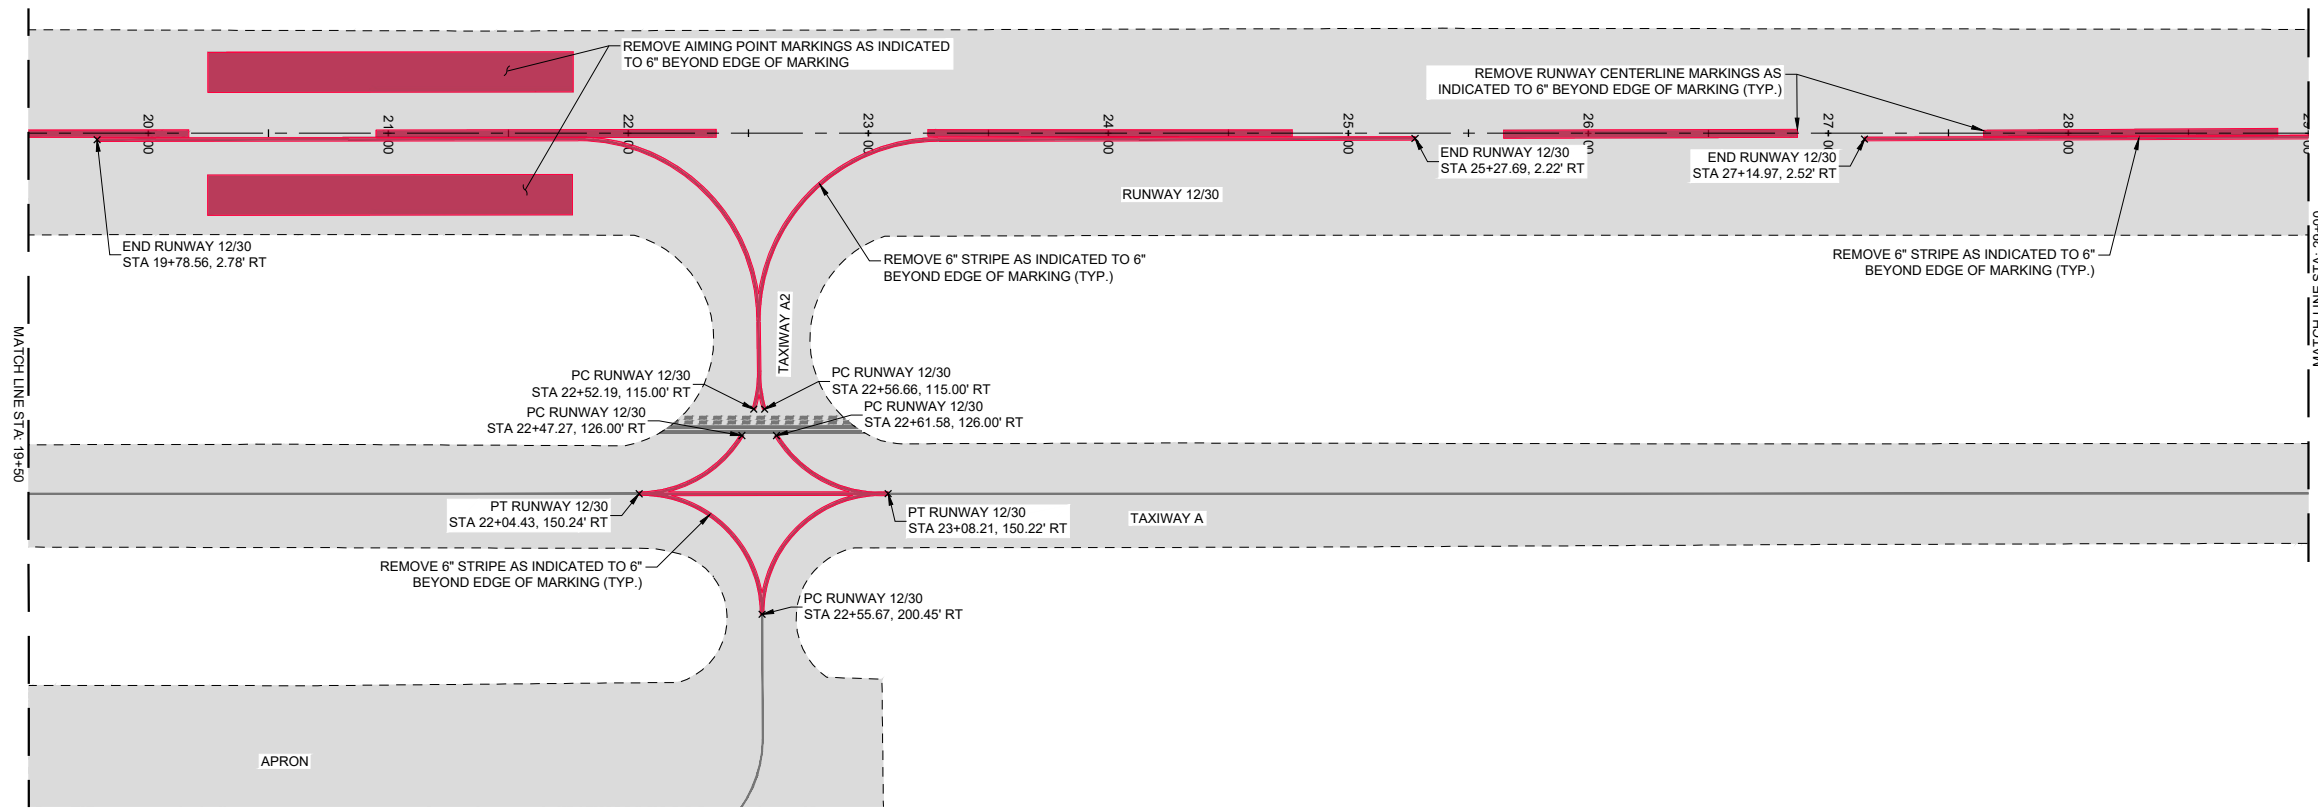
REMOVE AIMING POINT MARKINGS AS INDICATED TO 6" BEYOND EDGE OF MARKING

REMOVE RUNWAY CENTERLINE MARKINGS AS INDICATED TO 6" BEYOND EDGE OF MARKING (TYP.)

20+00
21+00
22+00
23+00
24+00
25+00
26+00
27+00
28+00

END RUNWAY 12/30
STA 25+27.69, 2.22' RT

END RUNWAY 12/30
STA 27+14.97, 2.52' RT

RUNWAY 12/30

END RUNWAY 12/30
STA 19+78.56, 2.78' RT

REMOVE 6" STRIPE AS INDICATED TO 6" BEYOND EDGE OF MARKING (TYP.)

REMOVE 6" STRIPE AS INDICATED TO 6" BEYOND EDGE OF MARKING (TYP.)

MATCH LINE STA: 19+50

MATCH LINE STA: 29+00

TAXIWAY A2

PC RUNWAY 12/30
STA 22+52.19, 115.00' RT

PC RUNWAY 12/30
STA 22+56.66, 115.00' RT

PC RUNWAY 12/30
STA 22+47.27, 126.00' RT

PC RUNWAY 12/30
STA 22+61.58, 126.00' RT

PT RUNWAY 12/30
STA 22+04.43, 150.24' RT

PT RUNWAY 12/30
STA 23+08.21, 150.22' RT

TAXIWAY A

REMOVE 6" STRIPE AS INDICATED TO 6" BEYOND EDGE OF MARKING (TYP.)

PC RUNWAY 12/30
STA 22+55.67, 200.45' RT

APRON